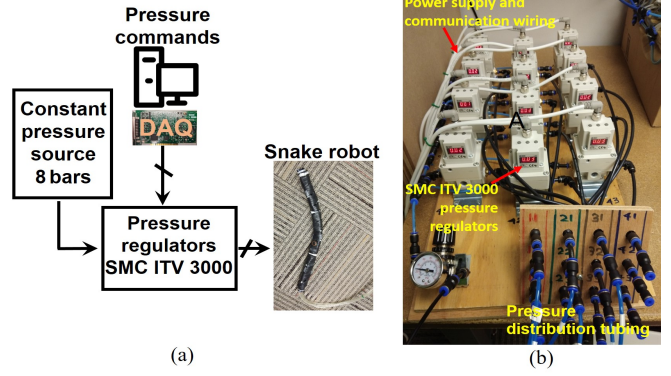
Pressure commands

DAQ

Constant pressure source 8 bars

Pressure regulators SMC ITV 3000

Snake robot

(a)

Power supply and communication wiring

A

SMC ITV 3000 pressure regulators

Pressure distribution tubing

(b)